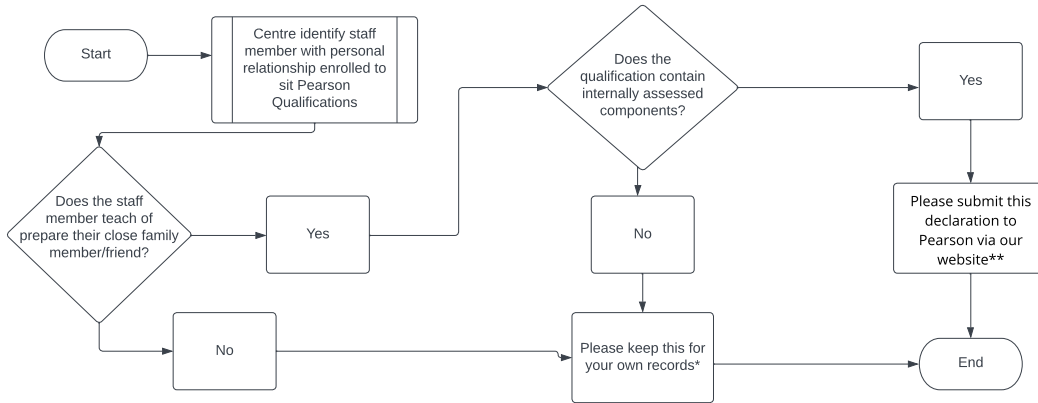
Start

Centre identify staff member with personal relationship enrolled to sit Pearson Qualifications

Does the staff member teach of prepare their close family member/friend?

Yes

No

Does the qualification contain internally assessed components?

No

Please keep this for your own records*

Yes

Please submit this declaration to Pearson via our website**

End